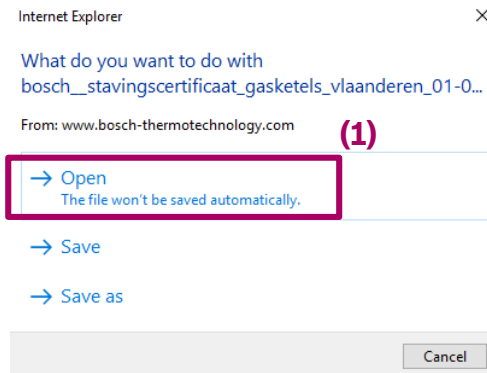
Internet Explorer

What do you want to do with bosch__stavingscertificaat_gasketels_vlaanderen_01-0...

From: www.bosch-thermotechnology.com

(1)

→ Open
The file won't be saved automatically.

→ Save

→ Save as

Cancel